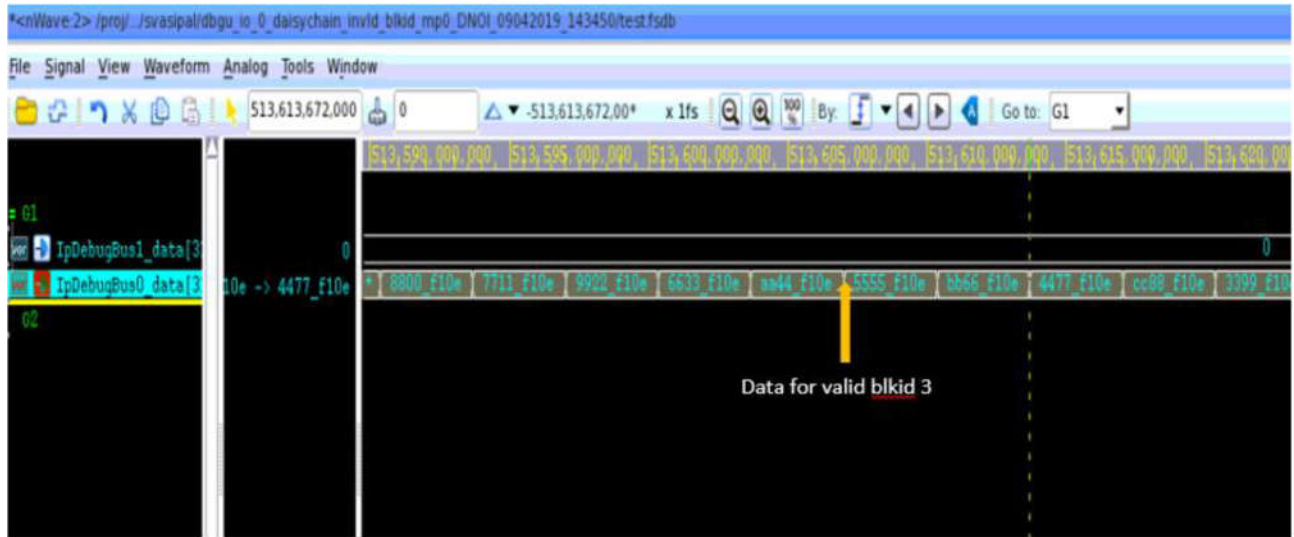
*<nWave:2> /proj/.../svasipal/dbgu_io_0_daisychain_invld_blkid_mp0_DNOI_09042019_143450/test.fsdb

File Signal View Waveform Analog Tools Window

513,613,672,000 0 -513,613,672,00* x 1fs By: Go to: G1

513,590,000,000 513,595,000,000 513,600,000,000 513,605,000,000 513,610,000,000 513,615,000,000 513,620,00

G1
IpDebugBus1_data[3 0 0
IpDebugBus0_data[3 10e -> 4477_f10e * 8800_f10e 7711_f10e 9922_f10e 6633_f10e aa44_f10e 5555_f10e bb66_f10e 4477_f10e cc88_f10e 3399_f10
G2

Data for valid blkid 3